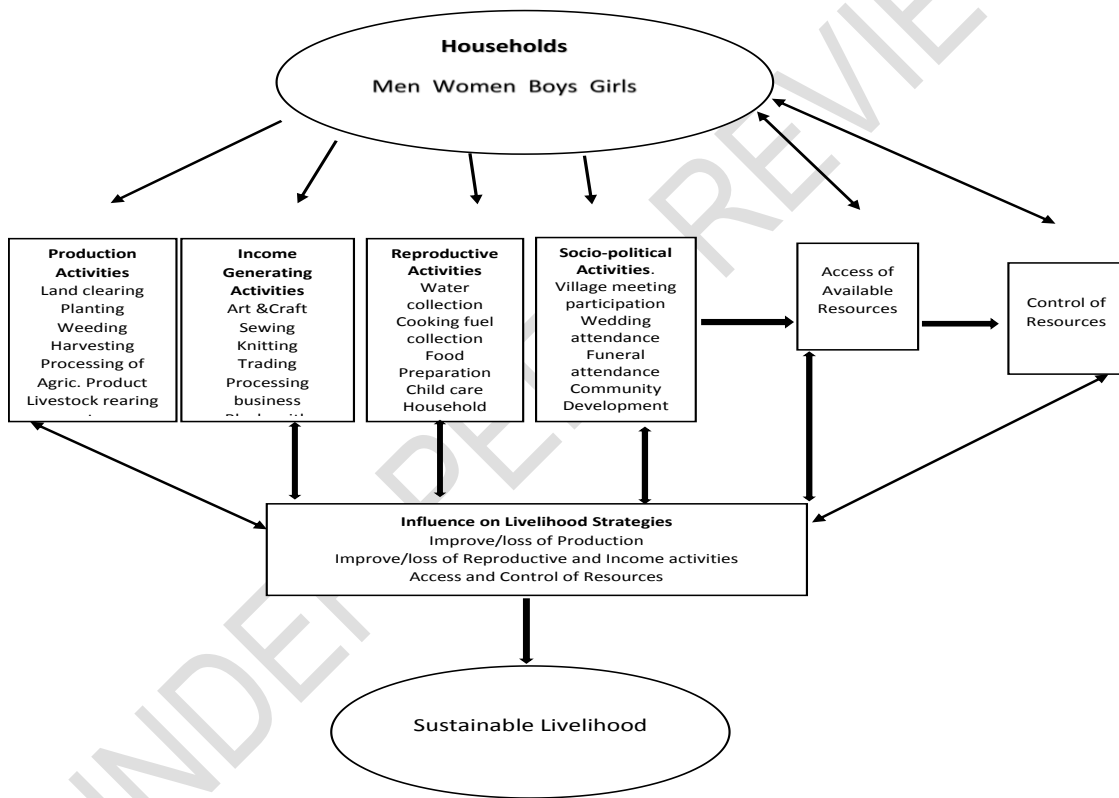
Households

Men Women Boys Girls

Production Activities
Land clearing
Planting
Weeding
Harvesting
Processing of Agric. Product
Livestock rearing
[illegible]

Income Generating Activities
Art &Craft
Sewing
Knitting
Trading
Processing business
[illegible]

Reproductive Activities
Water collection
Cooking fuel collection
Food Preparation
Child care
Household

Socio-political Activities.
Village meeting participation
Wedding attendance
Funeral attendance
Community Development

Access of Available Resources

Control of Resources

Influence on Livelihood Strategies
Improve/loss of Production
Improve/loss of Reproductive and Income activities
Access and Control of Resources

Sustainable Livelihood

UNDER PEER REVIEW